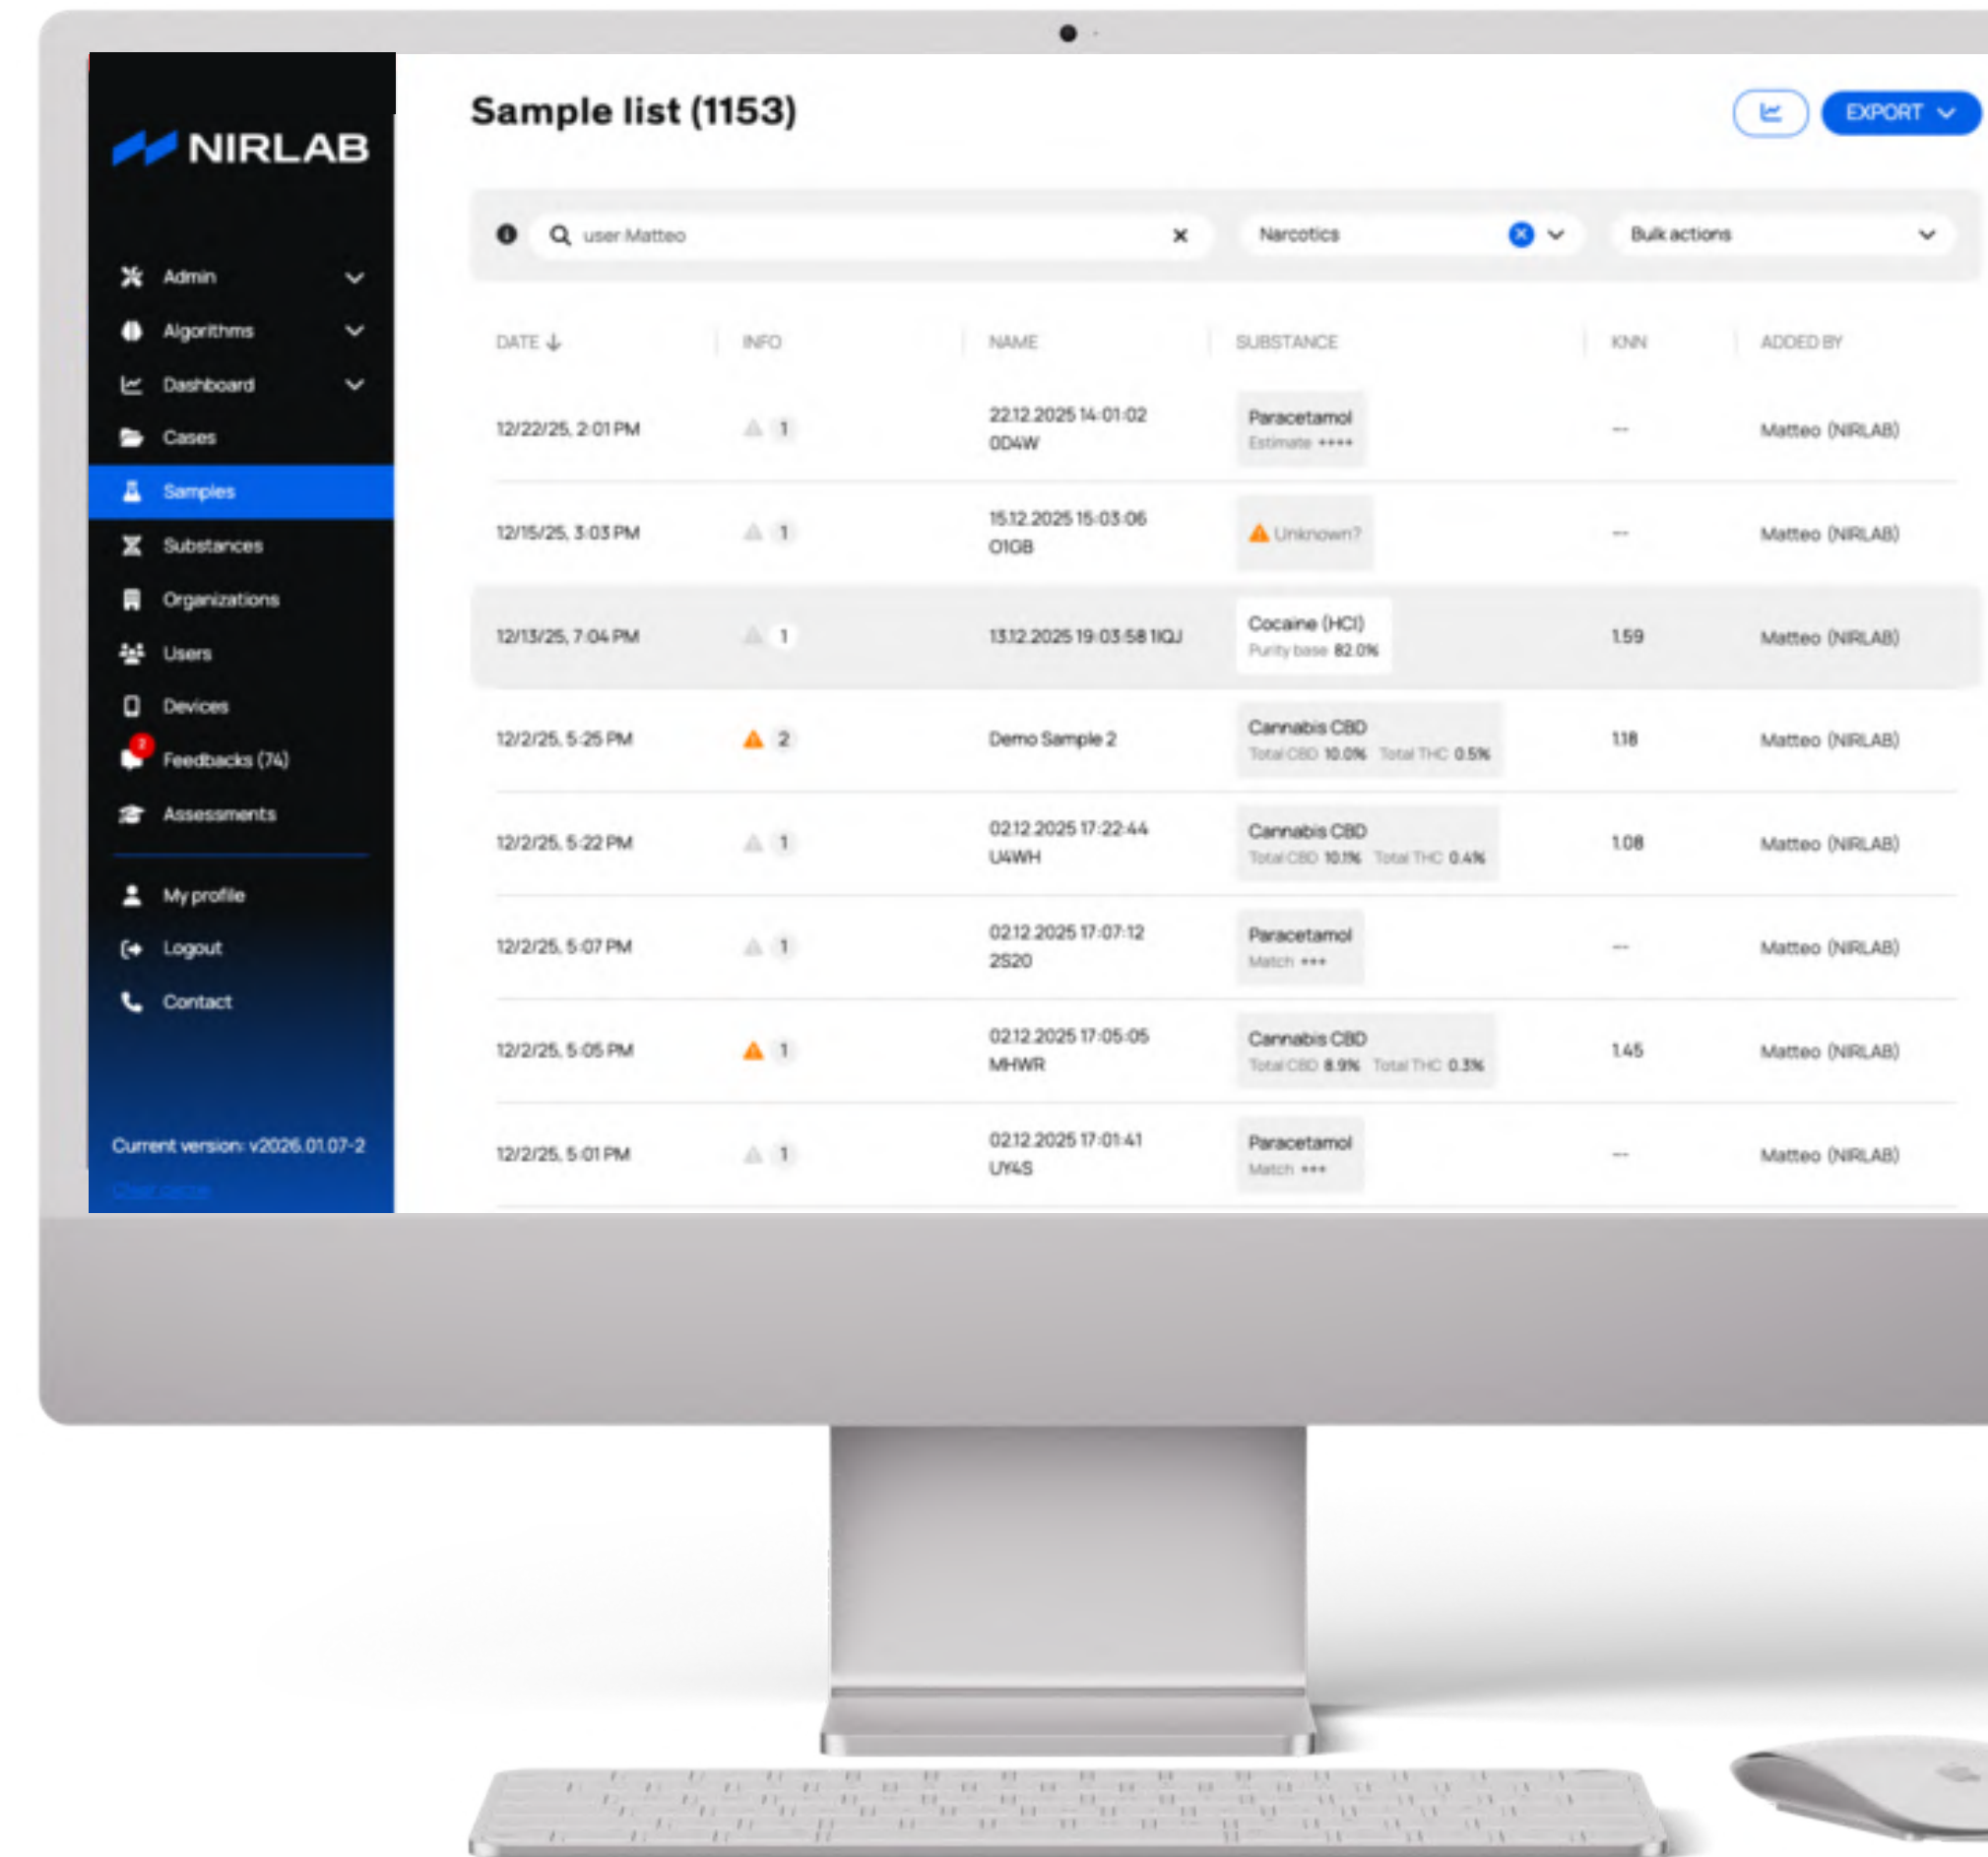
NIRLAB

Admin
Algorithms
Dashboard
Cases
Samples
Substances
Organizations
Users
Devices
2
Feedbacks (74)
Assessments

My profile
Logout
Contact

Current version: v2026.01.07-2
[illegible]

Sample list (1153)

EXPORT

user:Matteo
Narcotics
Bulk actions

| DATE | INFO | NAME | SUBSTANCE | KNN | ADDED BY |
|---|---|---|---|---|---|
| 12/22/25, 2:01 PM | 1 | 22.12.2025 14:01:02 0D4W | Paracetamol Estimate **** | — | Matteo (NIRLAB) |
| 12/15/25, 3:03 PM | 1 | 15.12.2025 15:03:06 O1GB | Unknown? | — | Matteo (NIRLAB) |
| 12/13/25, 7:04 PM | 1 | 13.12.2025 19:03:58 1IQJ | Cocaine (HCl) Purity base 82.0% | 1.59 | Matteo (NIRLAB) |
| 12/2/25, 5:25 PM | 2 | Demo Sample 2 | Cannabis CBD Total CBD 10.0% Total THC 0.5% | 1.18 | Matteo (NIRLAB) |
| 12/2/25, 5:22 PM | 1 | 02.12.2025 17:22:44 U4WH | Cannabis CBD Total CBD 10.1% Total THC 0.4% | 1.08 | Matteo (NIRLAB) |
| 12/2/25, 5:07 PM | 1 | 02.12.2025 17:07:12 2S20 | Paracetamol Match *** | — | Matteo (NIRLAB) |
| 12/2/25, 5:05 PM | 1 | 02.12.2025 17:05:05 MHWR | Cannabis CBD Total CBD 8.9% Total THC 0.3% | 1.45 | Matteo (NIRLAB) |
| 12/2/25, 5:01 PM | 1 | 02.12.2025 17:01:41 UY4S | Paracetamol Match *** | — | Matteo (NIRLAB) |